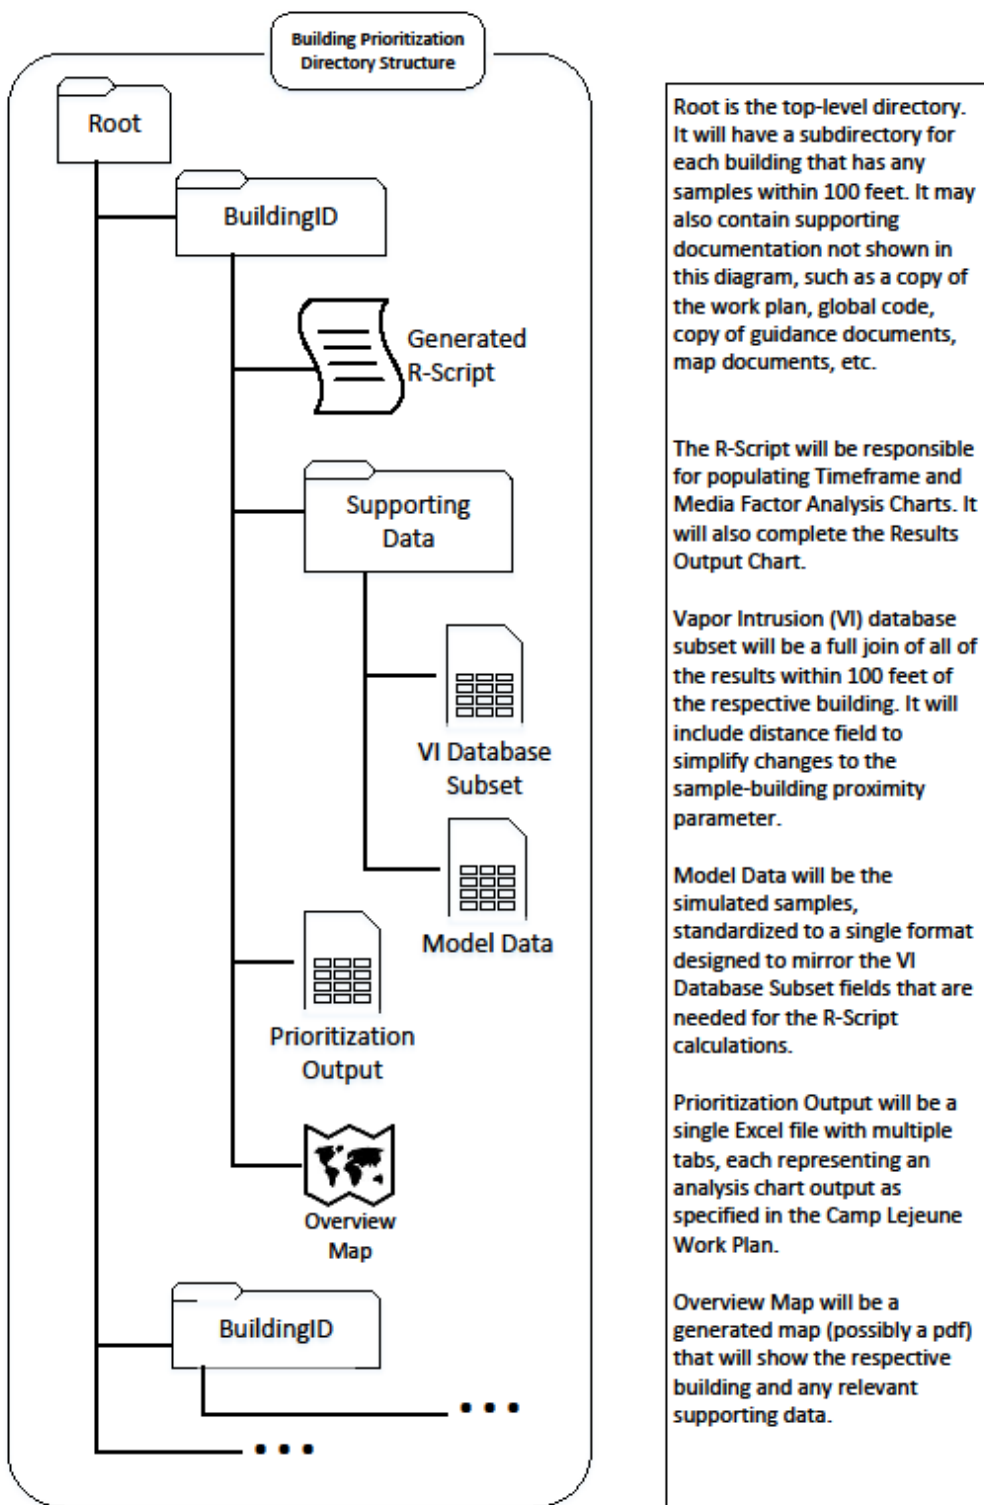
Building Prioritization Directory Structure

Root

BuildingID

Generated R-Script

Supporting Data

VI Database Subset

Model Data

Prioritization Output

Overview Map

BuildingID

• • •

• • •

Root is the top-level directory. It will have a subdirectory for each building that has any samples within 100 feet. It may also contain supporting documentation not shown in this diagram, such as a copy of the work plan, global code, copy of guidance documents, map documents, etc.

The R-Script will be responsible for populating Timeframe and Media Factor Analysis Charts. It will also complete the Results Output Chart.

Vapor Intrusion (VI) database subset will be a full join of all of the results within 100 feet of the respective building. It will include distance field to simplify changes to the sample-building proximity parameter.

Model Data will be the simulated samples, standardized to a single format designed to mirror the VI Database Subset fields that are needed for the R-Script calculations.

Prioritization Output will be a single Excel file with multiple tabs, each representing an analysis chart output as specified in the Camp Lejeune Work Plan.

Overview Map will be a generated map (possibly a pdf) that will show the respective building and any relevant supporting data.